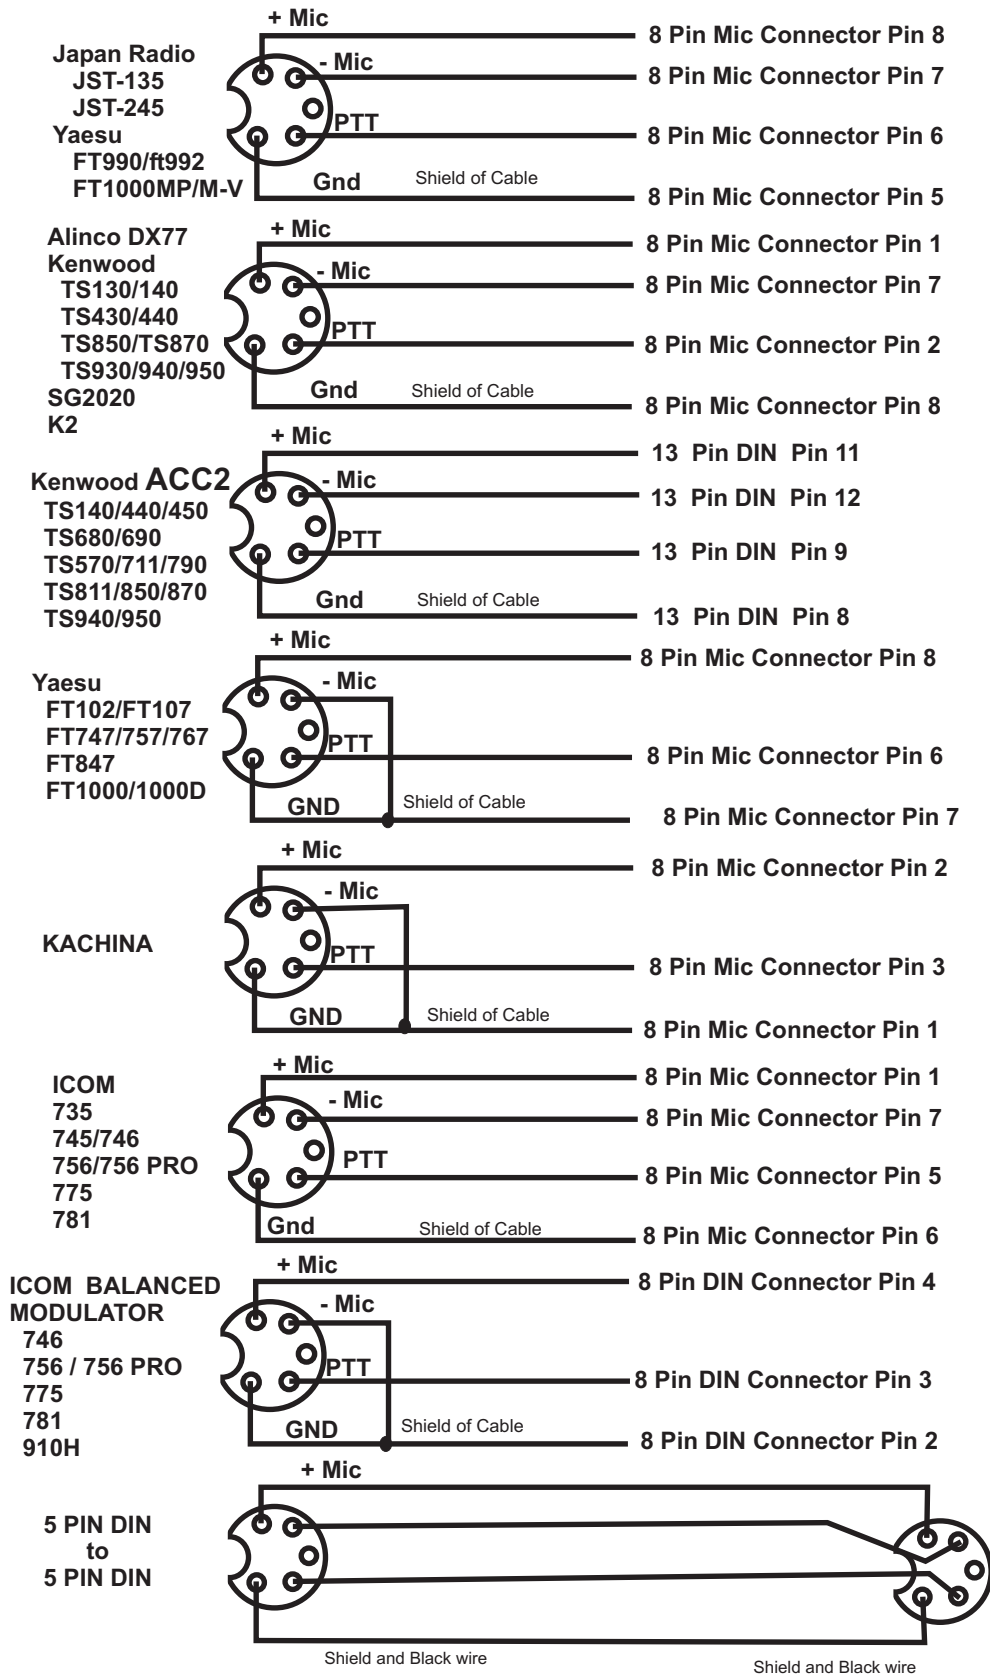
+ Mic
Japan Radio
JST-135
JST-245
Yaesu
FT990/ft992
FT1000MP/M-V
- Mic
PTT
Gnd
Shield of Cable
8 Pin Mic Connector Pin 8
8 Pin Mic Connector Pin 7
8 Pin Mic Connector Pin 6
8 Pin Mic Connector Pin 5

+ Mic
Alinco DX77
Kenwood
TS130/140
TS430/440
TS850/TS870
TS930/940/950
SG2020
K2
- Mic
PTT
Gnd
Shield of Cable
8 Pin Mic Connector Pin 1
8 Pin Mic Connector Pin 7
8 Pin Mic Connector Pin 2
8 Pin Mic Connector Pin 8

+ Mic
Kenwood ACC2
TS140/440/450
TS680/690
TS570/711/790
TS811/850/870
TS940/950
- Mic
PTT
Gnd
Shield of Cable
13 Pin DIN Pin 11
13 Pin DIN Pin 12
13 Pin DIN Pin 9
13 Pin DIN Pin 8

+ Mic
Yaesu
FT102/FT107
FT747/757/767
FT847
FT1000/1000D
- Mic
PTT
GND
Shield of Cable
8 Pin Mic Connector Pin 8
8 Pin Mic Connector Pin 6
8 Pin Mic Connector Pin 7

+ Mic
KACHINA
- Mic
PTT
GND
Shield of Cable
8 Pin Mic Connector Pin 2
8 Pin Mic Connector Pin 3
8 Pin Mic Connector Pin 1

+ Mic
ICOM
735
745/746
756/756 PRO
775
781
- Mic
PTT
Gnd
Shield of Cable
8 Pin Mic Connector Pin 1
8 Pin Mic Connector Pin 7
8 Pin Mic Connector Pin 5
8 Pin Mic Connector Pin 6

+ Mic
ICOM BALANCED MODULATOR
746
756 / 756 PRO
775
781
910H
- Mic
PTT
GND
Shield of Cable
8 Pin DIN Connector Pin 4
8 Pin DIN Connector Pin 3
8 Pin DIN Connector Pin 2

+ Mic
5 PIN DIN
to
5 PIN DIN
Shield and Black wire
Shield and Black wire